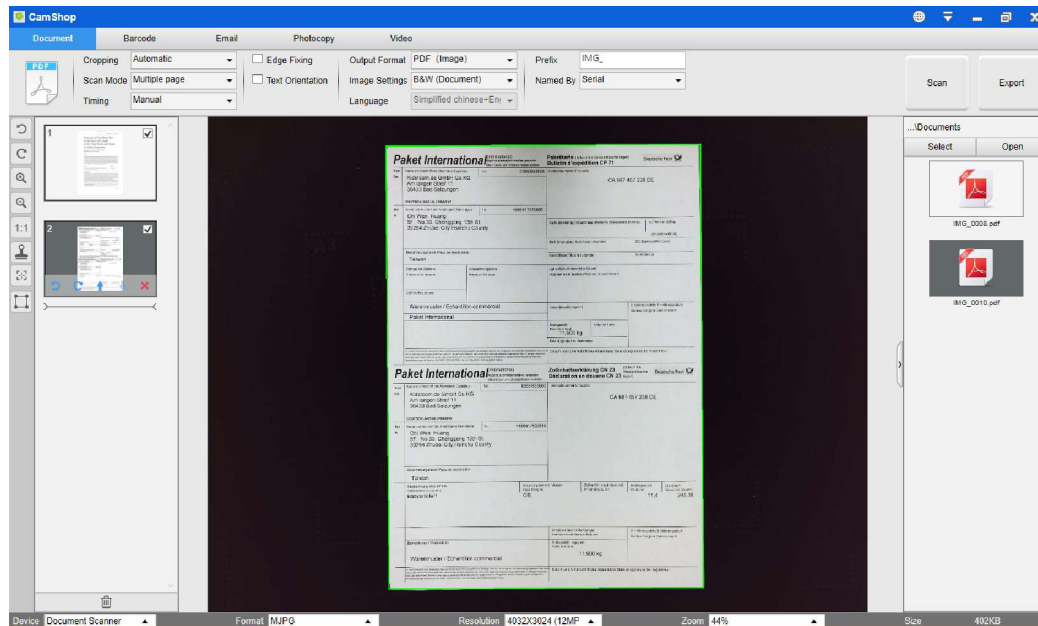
CamShop

Document Barcode Email Photocopy Video

PDF

Cropping Automatic
Scan Mode Multiple page
Timing Manual

Edge Fixing
Text Orientation

Output Format PDF (Image)
Image Settings B&W (Document)
Language Simplified chinese+En

Prefix IMG_
Named By Serial

Scan
Export

1:1

1
2

...\Documents
Select
Open

IMG_0008.pdf
IMG_0010.pdf

Paket International
Paketkarte
Bulletin d'expédition CP 71
Deutsche Post

Absender
Am langen Graben 11
30433 Bad Salzungen

CA 987 467 238 DE

Chi Wen Huang
5F. No.32, Chenggong 10th St.
30264 Zhubei City Hsinchu County

Taiwan

Warenmuster / Echantillon commercial
Paket International

11,900 kg

Paket International
Zollinhaltserklärung CN 23
Déclaration en douane CN 23
Deutsche Post

Am langen Graben 11
30433 Bad Salzungen

CA 987 467 238 DE

Chi Wen Huang
5F. No.32, Chenggong 10th St.
30264 Zhubei City Hsinchu County

Taiwan

11,4
240,38

11,900 kg

Warenmuster / Echantillon commercial

Device Document Scanner
Format MJPG
Resolution 4032X3024 (12MP
Zoom 44%
Size 402KB